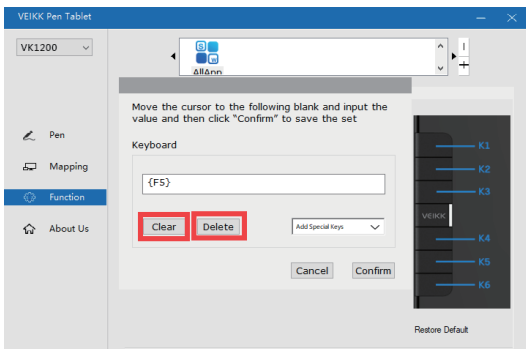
VEIKK Pen Tablet

VK1200

AllApp

Move the cursor to the following blank and input the value and then click "Confirm" to save the set

Keyboard

{F5}

Clear

Delete

Add Special Keys

Cancel

Confirm

Pen

Mapping

Function

About Us

K1

K2

K3

VEIKK

K4

K5

K6

Restore Default